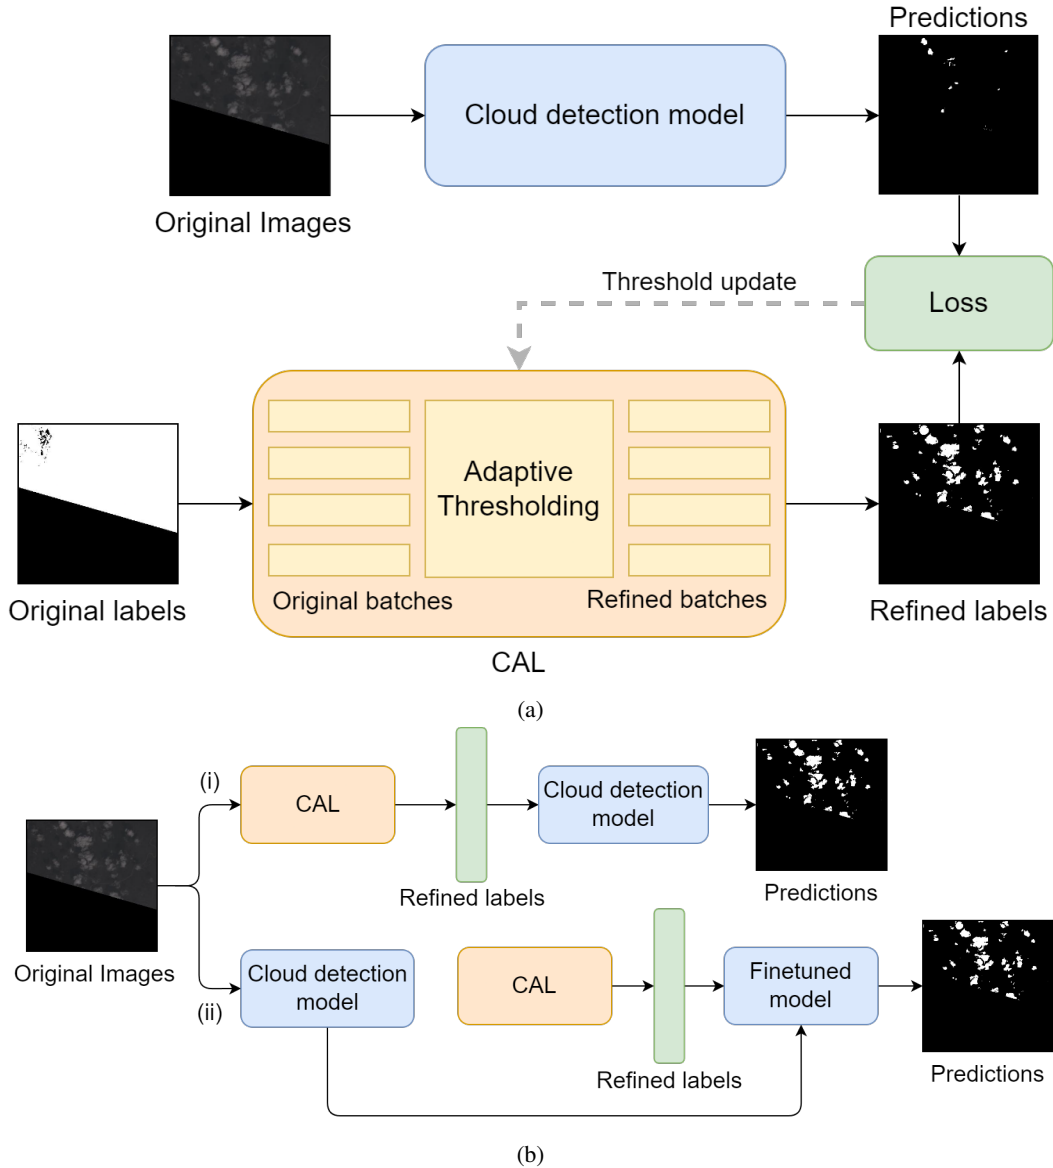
Predictions

Cloud detection model

Original Images

Threshold update

Loss

Adaptive Thresholding

Original labels

Original batches

Refined batches

Refined labels

CAL

(a)

(i)

CAL

Cloud detection model

Refined labels

Predictions

Original Images

(ii)

Cloud detection model

CAL

Finetuned model

Refined labels

Predictions

(b)